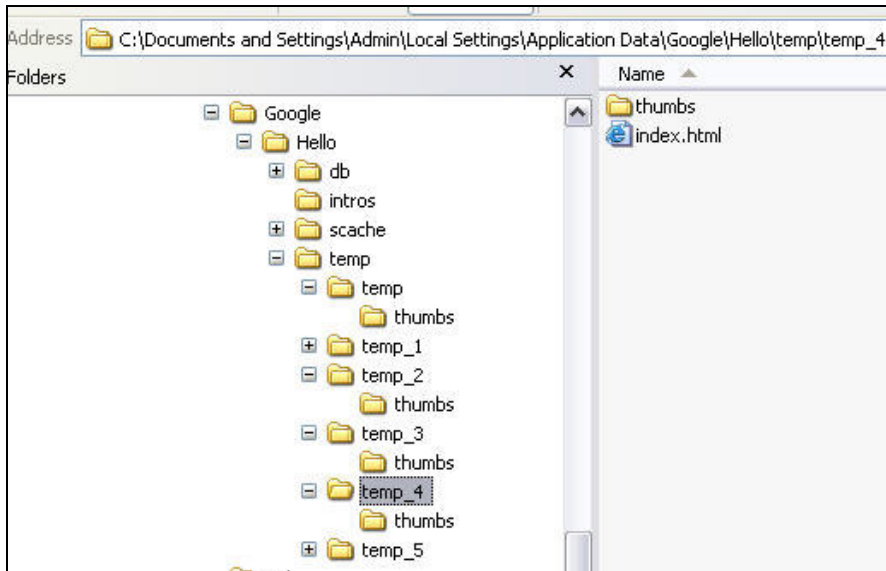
Address C:\Documents and Settings\Admin\Local Settings\Application Data\Google\Hello\temp\temp_4

Folders ×

Google
Hello
db
intros
scache
temp
temp
thumbs
temp_1
temp_2
thumbs
temp_3
thumbs
temp_4
thumbs
temp_5

Name

thumbs
index.html